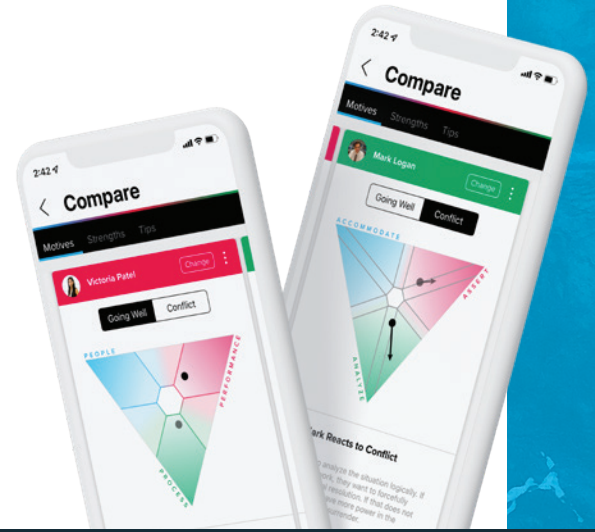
2:42

Compare

Motives Strengths Tips

Victoria Patel

Change

Going Well Conflict

PEOPLE

PERFORMANCE

PROCESS

2:42

Compare

Motives Strengths Tips

Mark Logan

Change

Going Well Conflict

ACCOMMODATE

ASSERT

ANALYZE

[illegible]ark Reacts to Conflict

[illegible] analyze the situation logically. If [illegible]ork, they want to forcefully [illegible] resolution. If that does not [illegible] more power in the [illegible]render.